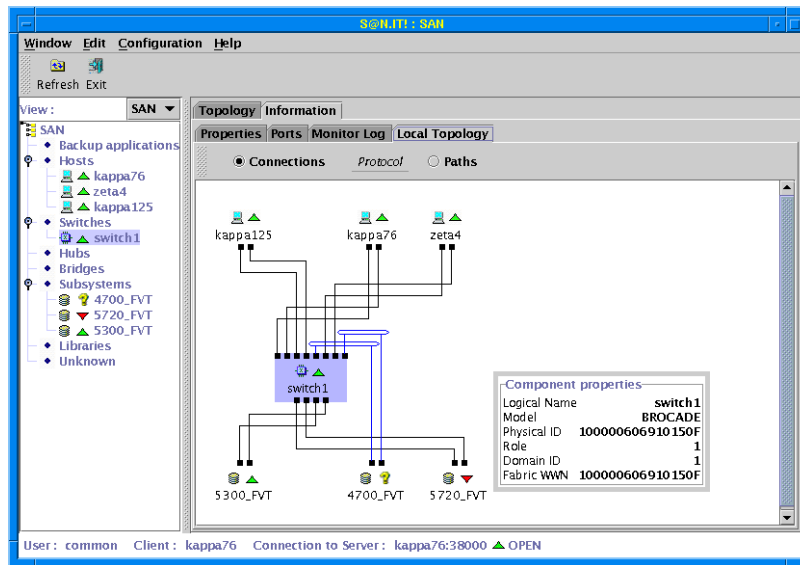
S@N.IT! : SAN

Window Edit Configuration Help

Refresh Exit

View : SAN

SAN
Backup applications
Hosts
kappa76
zeta4
kappa125
Switches
switch1
Hubs
Bridges
Subsystems
4700_FVT
5720_FVT
5300_FVT
Libraries
Unknown

Topology Information

Properties Ports Monitor Log Local Topology

Connections Protocol Paths

kappa125 kappa76 zeta4

switch1

5300_FVT 4700_FVT 5720_FVT

Component properties

| | |
|---|---|
| Logical Name | switch1 |
| Model | BROCADE |
| Physical ID | 100000606910150F |
| Role | 1 |
| Domain ID | 1 |
| Fabric WWN | 100000606910150F |

User: common Client: kappa76 Connection to Server: kappa76:38000 OPEN